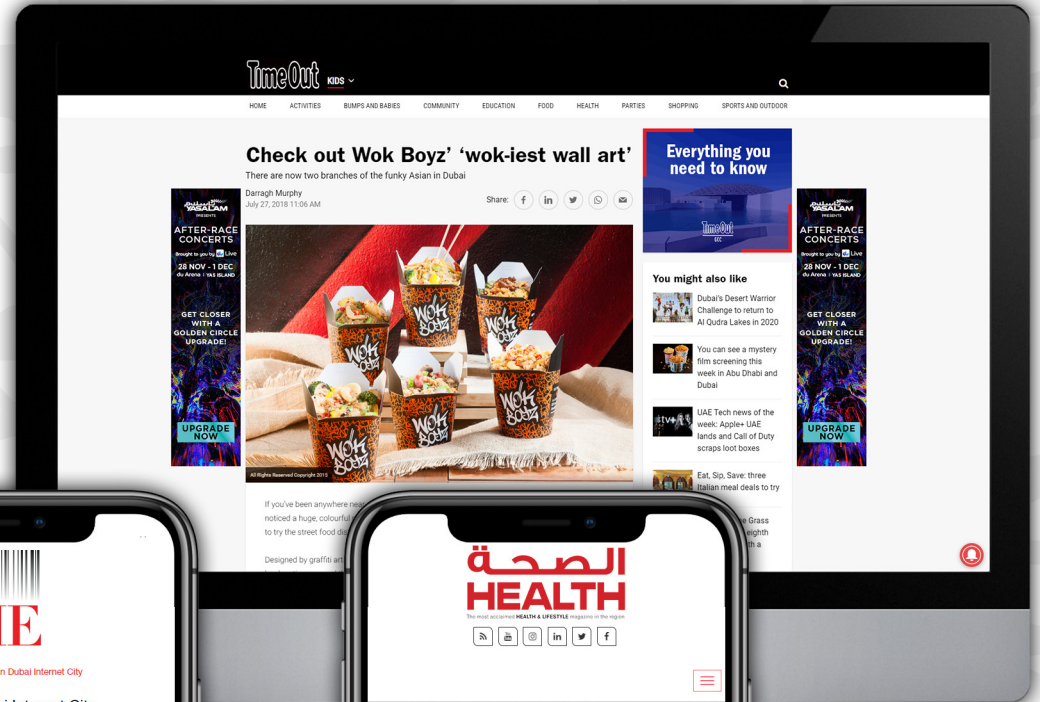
TimeOut KIDS

HOME ACTIVITIES BUMPS AND BABIES COMMUNITY EDUCATION FOOD HEALTH PARTIES SHOPPING SPORTS AND OUTDOOR

Check out Wok Boyz' 'wok-iest wall art'

There are now two branches of the funky Asian in Dubai

Darragh Murphy
July 27, 2018 11:06 AM

Share:

YASALAM PRESENTS
AFTER-RACE CONCERTS
28 NOV - 1 DEC
du Arena | YAS ISLAND
GET CLOSER WITH A GOLDEN CIRCLE UPGRADE!
UPGRADE NOW

Everything you need to know

TimeOut

You might also like

Dubai's Desert Warrior Challenge to return to Al Qudra Lakes in 2020

You can see a mystery film screening this week in Abu Dhabi and Dubai

UAE Tech news of the week: Apple+ UAE lands and Call of Duty scraps loot boxes

Eat, Sip, Save: three Italian meal deals to try

All Rights Reserved Copyright 2015

If you've been anywhere nea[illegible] noticed a huge, colourful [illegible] to try the street food di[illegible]

Designed by graffiti art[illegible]

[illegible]e Grass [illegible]eighth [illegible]h a

n Dubai Internet City

الصحة
HEALTH
The most acclaimed HEALTH & LIFESTYLE magazine in the region